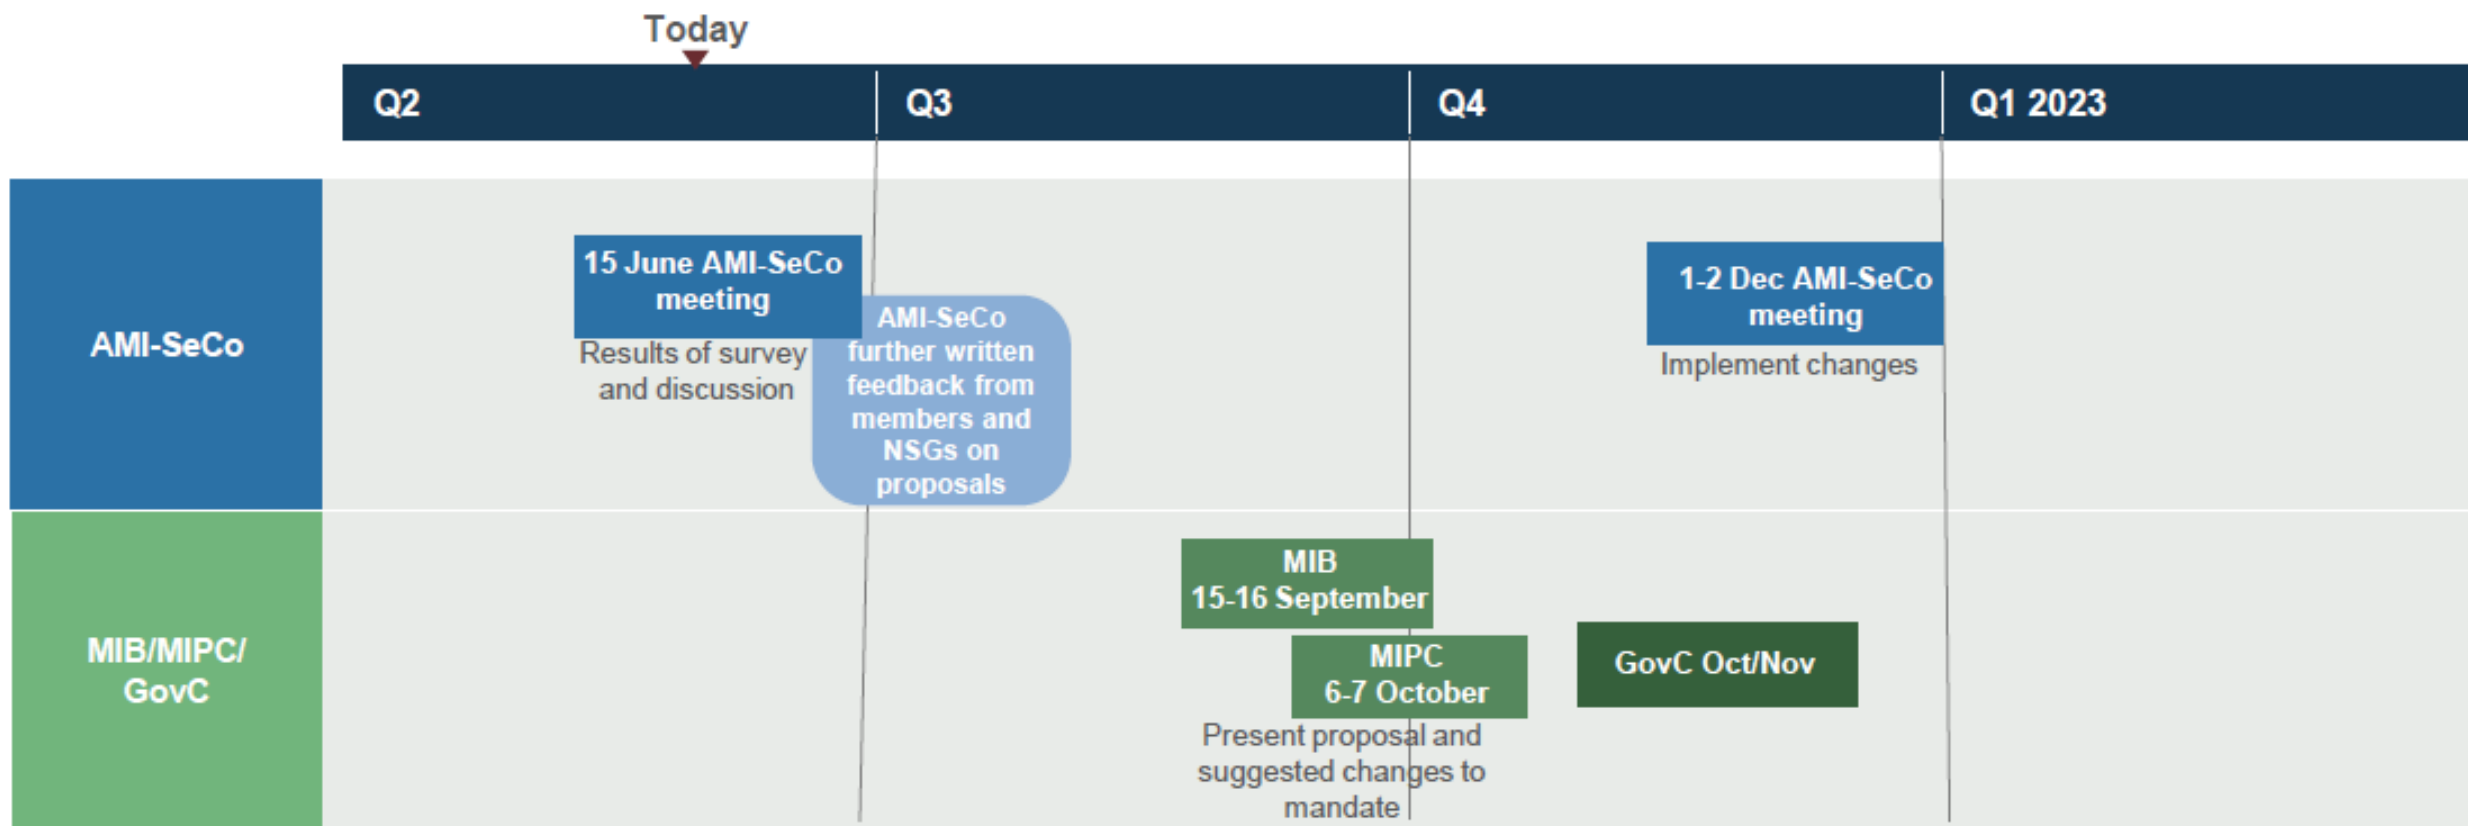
Today

Q2 Q3 Q4 Q1 2023

AMI-SeCo

15 June AMI-SeCo meeting

Results of survey and discussion

AMI-SeCo further written feedback from members and NSGs on proposals

1-2 Dec AMI-SeCo meeting

Implement changes

MIB/MIPC/ GovC

MIB 15-16 September

MIPC 6-7 October

GovC Oct/Nov

Present proposal and suggested changes to mandate